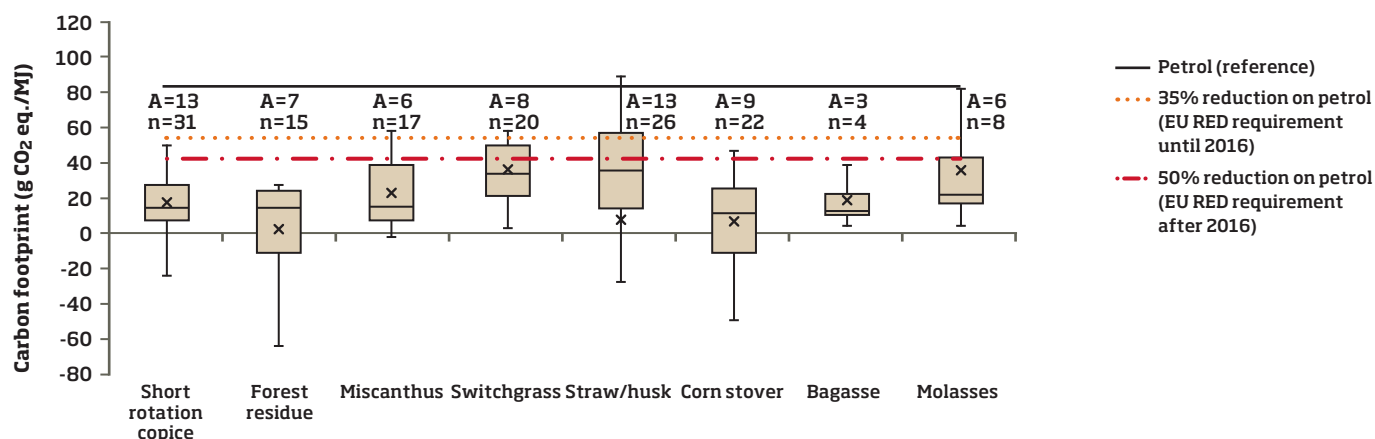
120
100
80
60
40
20
0
-20
-40
-60
-80

Carbon footprint (g $CO_2$ eq./MJ)

A=13
n=31

A=7
n=15

A=6
n=17

A=8
n=20

A=13
n=26

A=9
n=22

A=3
n=4

A=6
n=8

Short rotation copice

Forest residue

Miscanthus

Switchgrass

Straw/husk

Corn stover

Bagasse

Molasses

Petrol (reference)

35% reduction on petrol (EU RED requirement until 2016)

50% reduction on petrol (EU RED requirement after 2016)